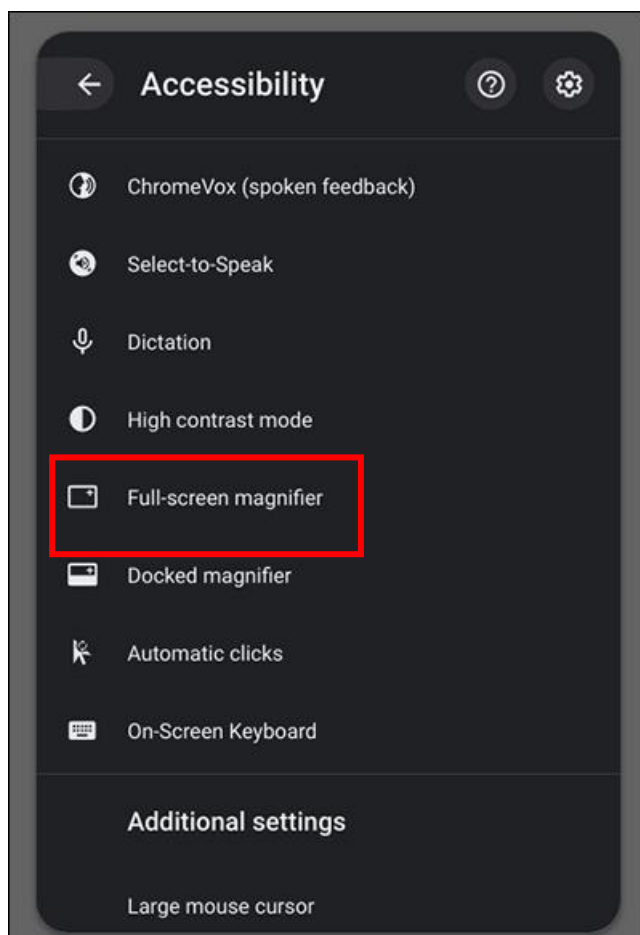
Accessibility

ChromeVox (spoken feedback)

Select-to-Speak

Dictation

High contrast mode

Full-screen magnifier

Docked magnifier

Automatic clicks

On-Screen Keyboard

Additional settings

Large mouse cursor